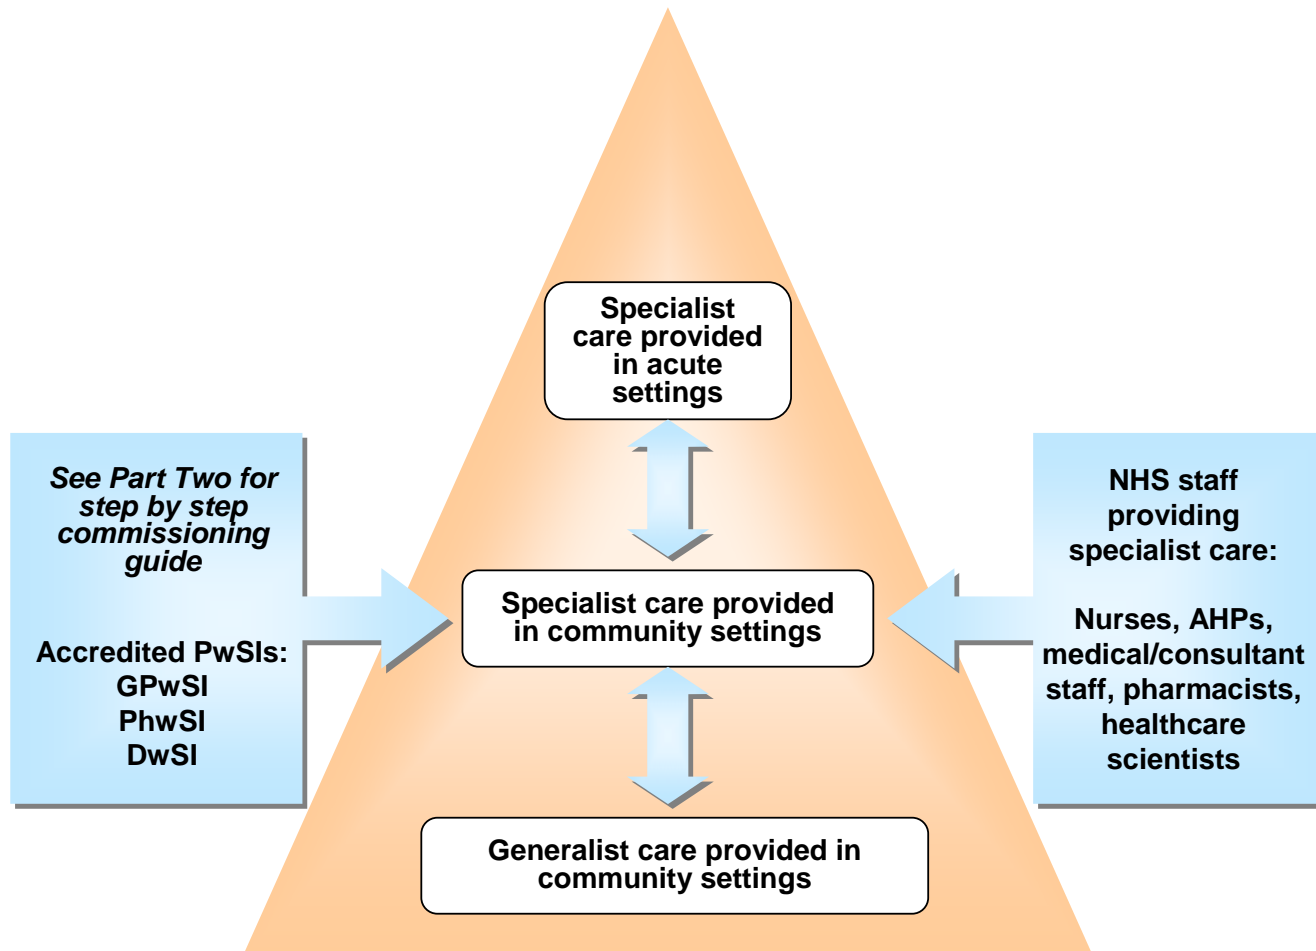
Specialist care provided in acute settings

See Part Two for step by step commissioning guide

Accredited PwSIs:
GPwSI
PhwSI
DwSI

Specialist care provided in community settings

NHS staff providing specialist care:

Nurses, AHPs, medical/consultant staff, pharmacists, healthcare scientists

Generalist care provided in community settings